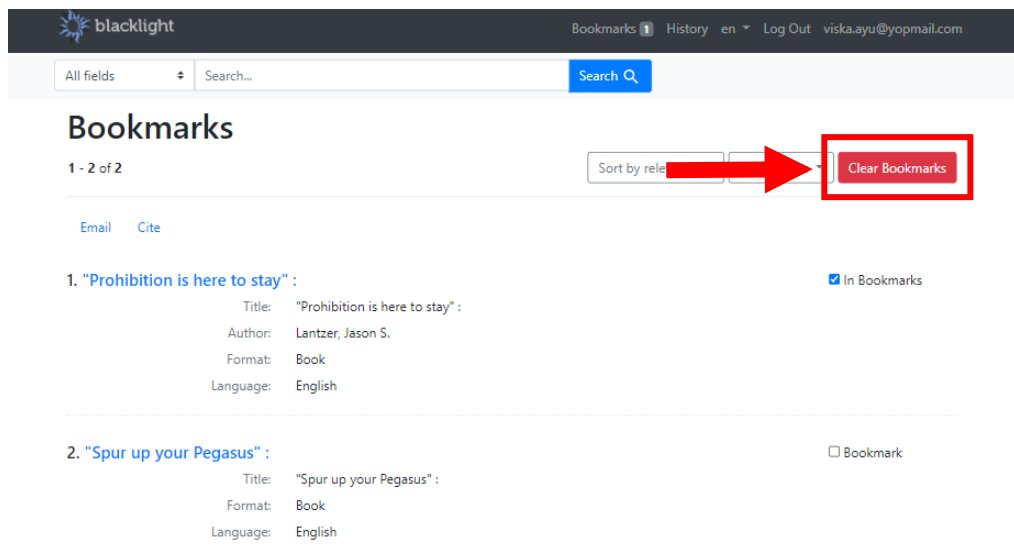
blacklight

Bookmarks 1 History en Log Out viska.ayu@yopmail.com

All fields Search... Search

Bookmarks

1 - 2 of 2

Sort by rele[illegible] Clear Bookmarks

Email Cite

1. "Prohibition is here to stay" :

In Bookmarks

Title: "Prohibition is here to stay" :

Author: Lantzer, Jason S.

Format: Book

Language: English

2. "Spur up your Pegasus" :

Bookmark

Title: "Spur up your Pegasus" :

Format: Book

Language: English